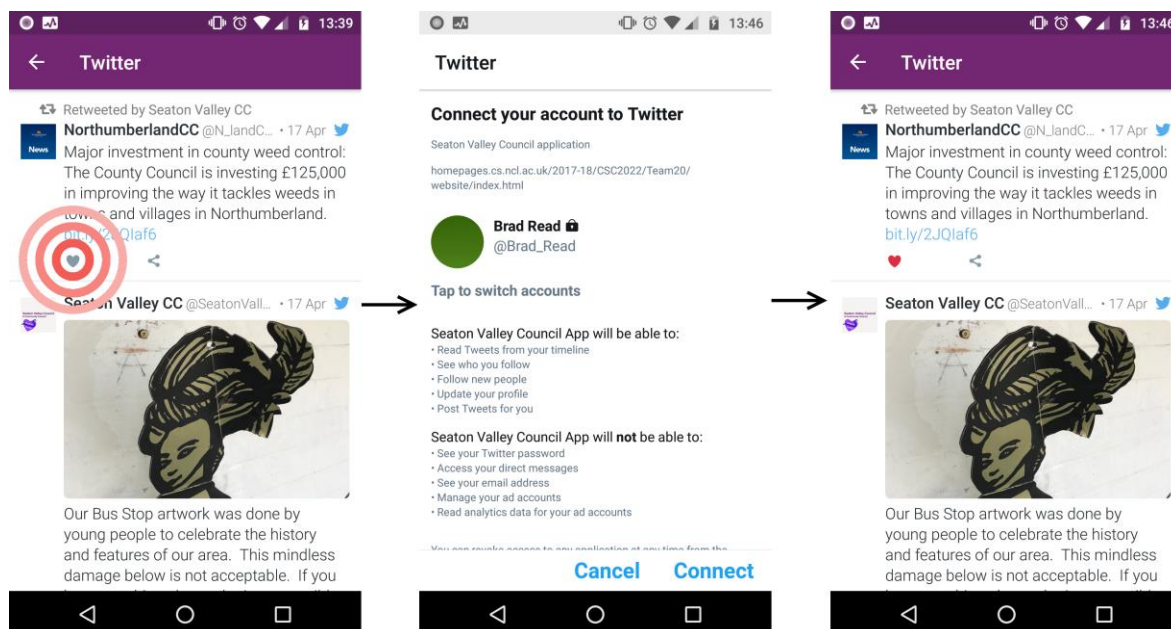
13:39

Twitter

Retweeted by Seaton Valley CC

NorthumberlandCC @N_landC... • 17 Apr

News

Major investment in county weed control: The County Council is investing £125,000 in improving the way it tackles weeds in to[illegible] and villages in Northumberland. bit.ly/2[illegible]Qlaf6

Sea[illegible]n Valley CC @SeatonVall... • 17 Apr

Our Bus Stop artwork was done by young people to celebrate the history and features of our area. This mindless damage below is not acceptable. If you

13:46

Twitter

Connect your account to Twitter

Seaton Valley Council application

homepages.cs.ncl.ac.uk/2017-18/CSC2022/Team20/website/index.html

Brad Read
@Brad_Read

Tap to switch accounts

Seaton Valley Council App will be able to:
• Read Tweets from your timeline
• See who you follow
• Follow new people
• Update your profile
• Post Tweets for you

Seaton Valley Council App will **not** be able to:
• See your Twitter password
• Access your direct messages
• See your email address
• Manage your ad accounts
• Read analytics data for your ad accounts

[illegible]

Cancel Connect

13:46

Twitter

Retweeted by Seaton Valley CC

NorthumberlandCC @N_landC... • 17 Apr

News

Major investment in county weed control: The County Council is investing £125,000 in improving the way it tackles weeds in towns and villages in Northumberland. bit.ly/2JQlaf6

Seaton Valley CC @SeatonVall... • 17 Apr

Our Bus Stop artwork was done by young people to celebrate the history and features of our area. This mindless damage below is not acceptable. If you